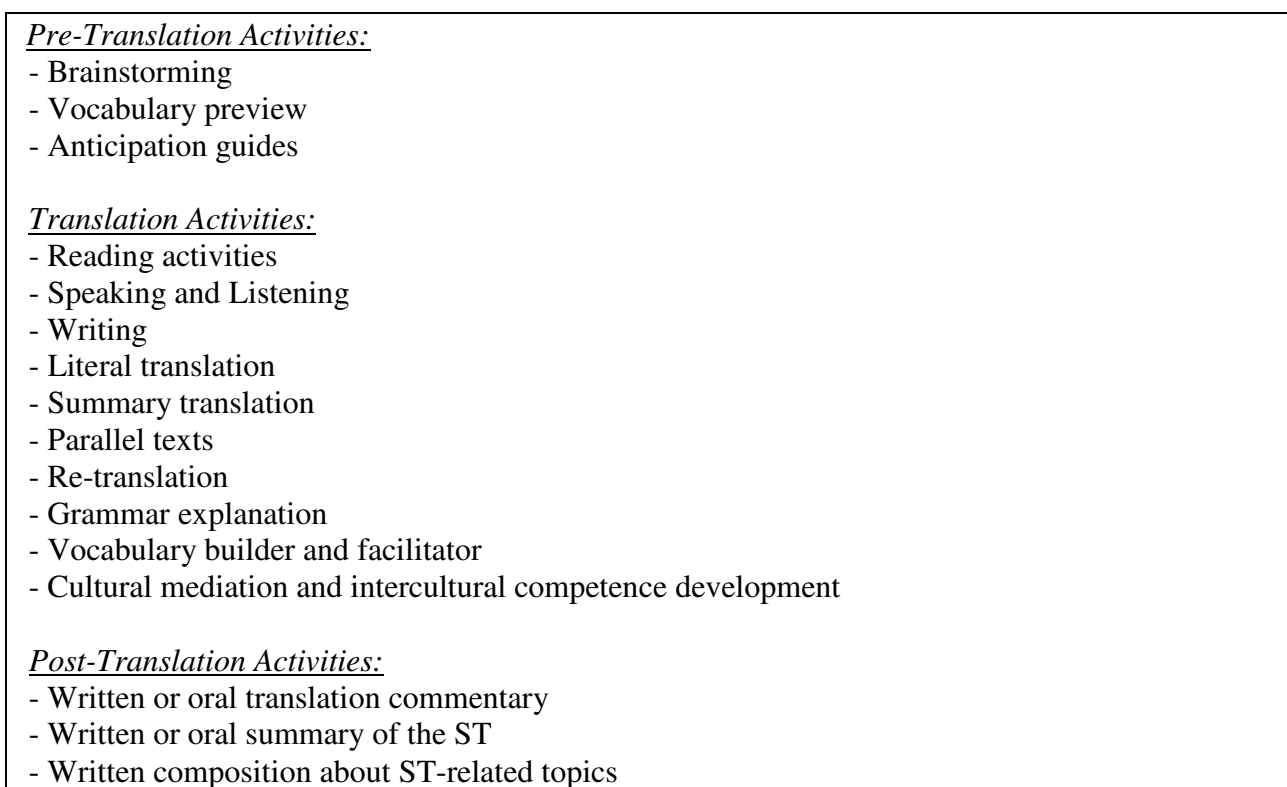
*Pre-Translation Activities:*
- Brainstorming
- Vocabulary preview
- Anticipation guides

*Translation Activities:*
- Reading activities
- Speaking and Listening
- Writing
- Literal translation
- Summary translation
- Parallel texts
- Re-translation
- Grammar explanation
- Vocabulary builder and facilitator
- Cultural mediation and intercultural competence development

*Post-Translation Activities:*
- Written or oral translation commentary
- Written or oral summary of the ST
- Written composition about ST-related topics